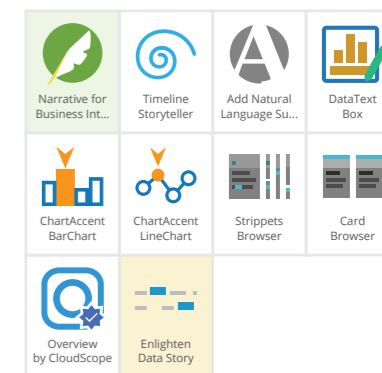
Narrative for Business Int...

Timeline Storyteller

Add Natural Language Su...

DataText Box

ChartAccent BarChart

ChartAccent LineChart

Strippets Browser

Card Browser

Overview by CloudScope

Enlighten Data Story